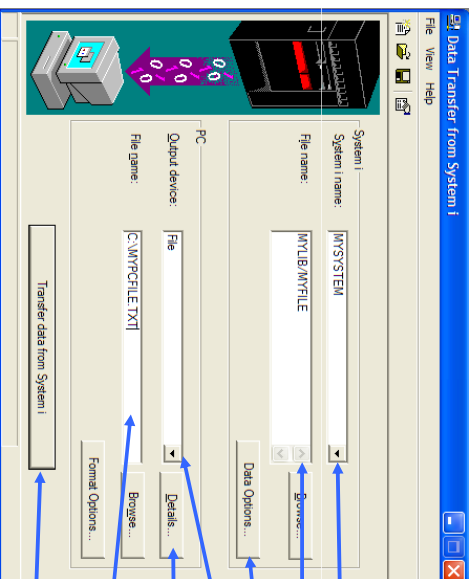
Data Transfer from System i

File View Help

System i
System i name: MYSYSTEM
File name: MYLIB/MYFILE
Browse...
Data Options...

PC
Output device: File
Details...
File name: C:\MYPCFILE.TXT
Browse...
Format Options...

Transfer data from System i